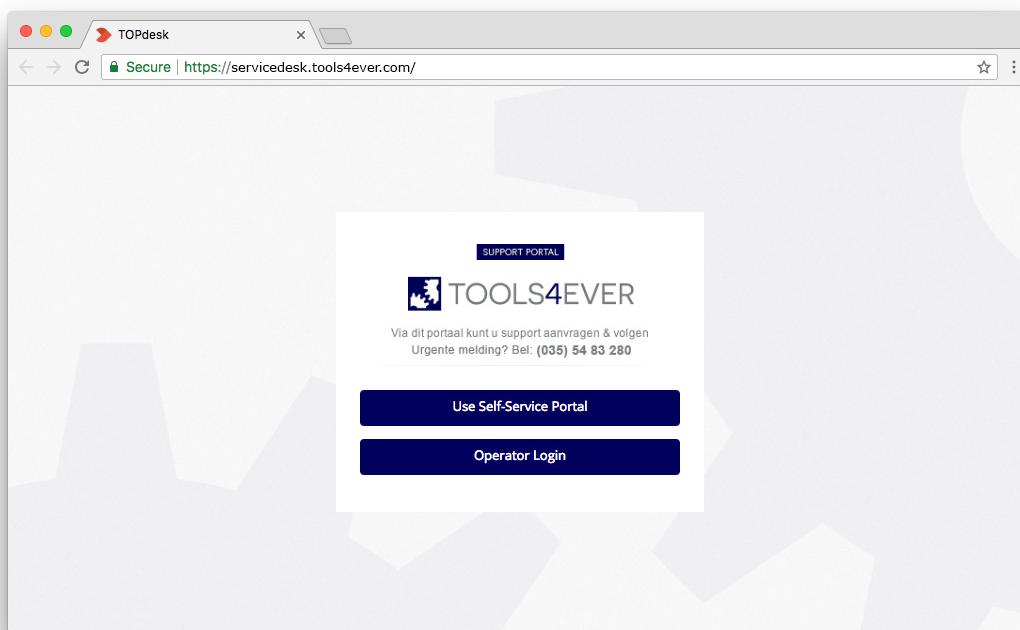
TOPdesk

Secure | https://servicedesk.tools4ever.com/

SUPPORT PORTAL

TOOLS4EVER

Via dit portaal kunt u support aanvragen & volgen
Urgente melding? Bel: (035) 54 83 280

Use Self-Service Portal

Operator Login